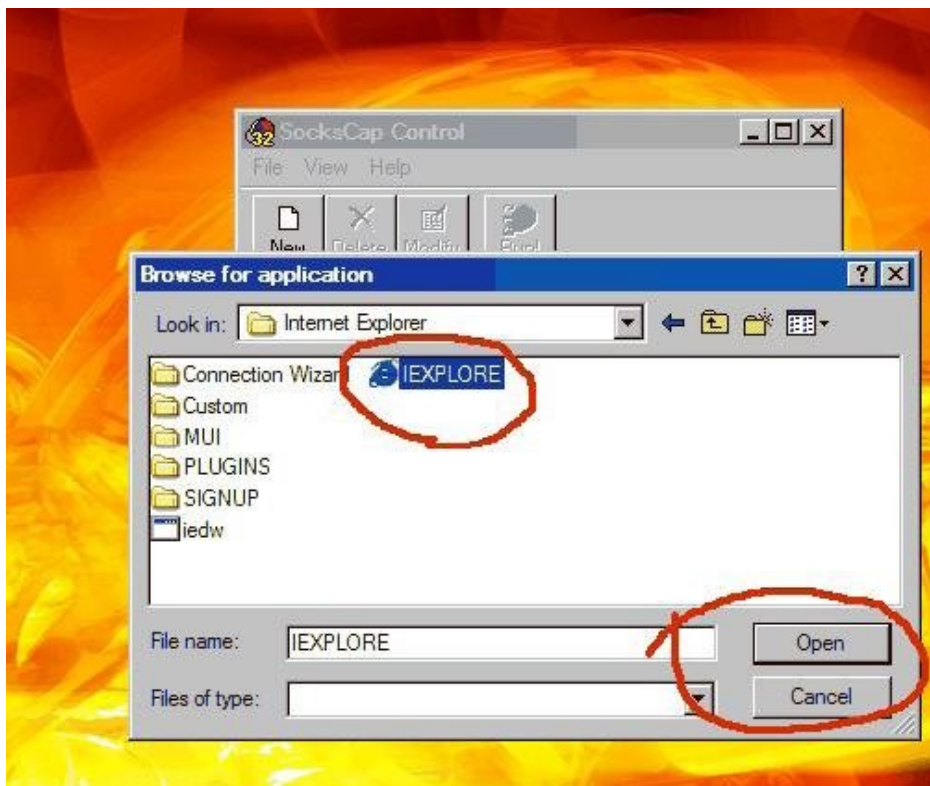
SocksCap Control
File View Help
New Delete Modify Run!

Browse for application
Look in: Internet Explorer
Connection Wizar
IEXPLORE
Custom
MUI
PLUGINS
SIGNUP
iedw
File name: IEXPLORE
Open
Files of type:
Cancel